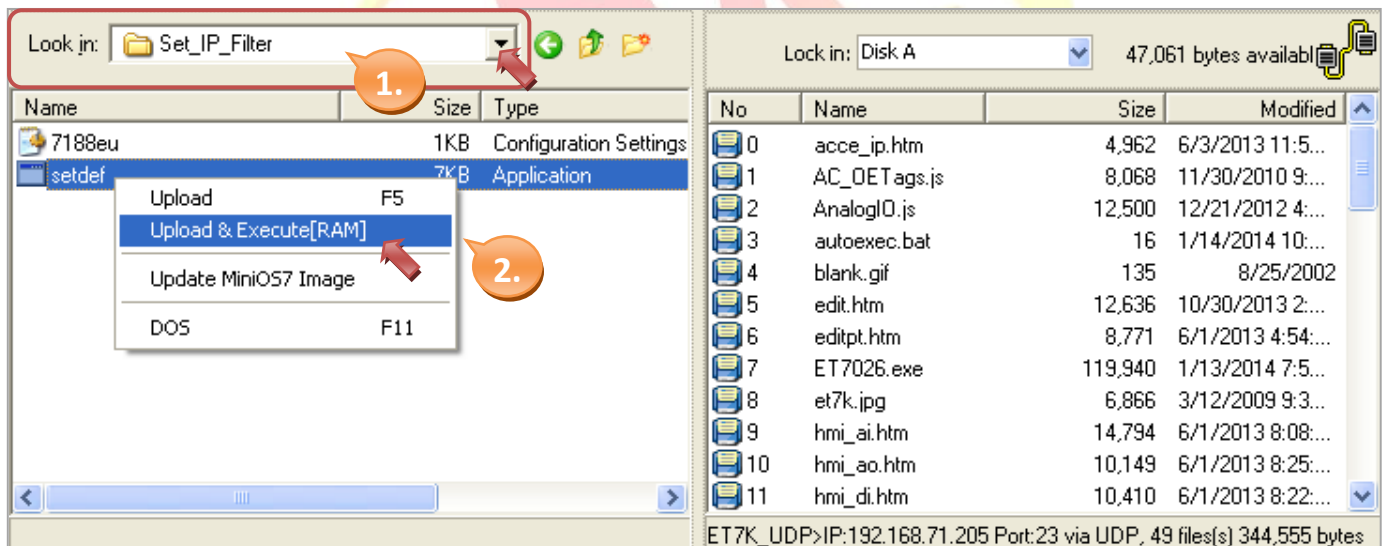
Look in: Set_IP_Filter

1.

| Name | Size | Type |
|---|---|---|
| 7188eu | 1KB | Configuration Settings |
| setdef | 7KB | Application |

Upload F5
Upload & Execute[RAM]
Update MiniOS7 Image
DOS F11

2.

Look in: Disk A
47,061 bytes availabl

| No | Name | Size | Modified |
|---|---|---|---|
| 0 | acce_ip.htm | 4,962 | 6/3/2013 11:5... |
| 1 | AC_OETags.js | 8,068 | 11/30/2010 9:... |
| 2 | AnalogIO.js | 12,500 | 12/21/2012 4:... |
| 3 | autoexec.bat | 16 | 1/14/2014 10:... |
| 4 | blank.gif | 135 | 8/25/2002 |
| 5 | edit.htm | 12,636 | 10/30/2013 2:... |
| 6 | editpt.htm | 8,771 | 6/1/2013 4:54:... |
| 7 | ET7026.exe | 119,940 | 1/13/2014 7:5... |
| 8 | et7k.jpg | 6,866 | 3/12/2009 9:3... |
| 9 | hmi_ai.htm | 14,794 | 6/1/2013 8:08:... |
| 10 | hmi_ao.htm | 10,149 | 6/1/2013 8:25:... |
| 11 | hmi_di.htm | 10,410 | 6/1/2013 8:22:... |

ET7K_UDP>IP:192.168.71.205 Port:23 via UDP, 49 files(s) 344,555 bytes